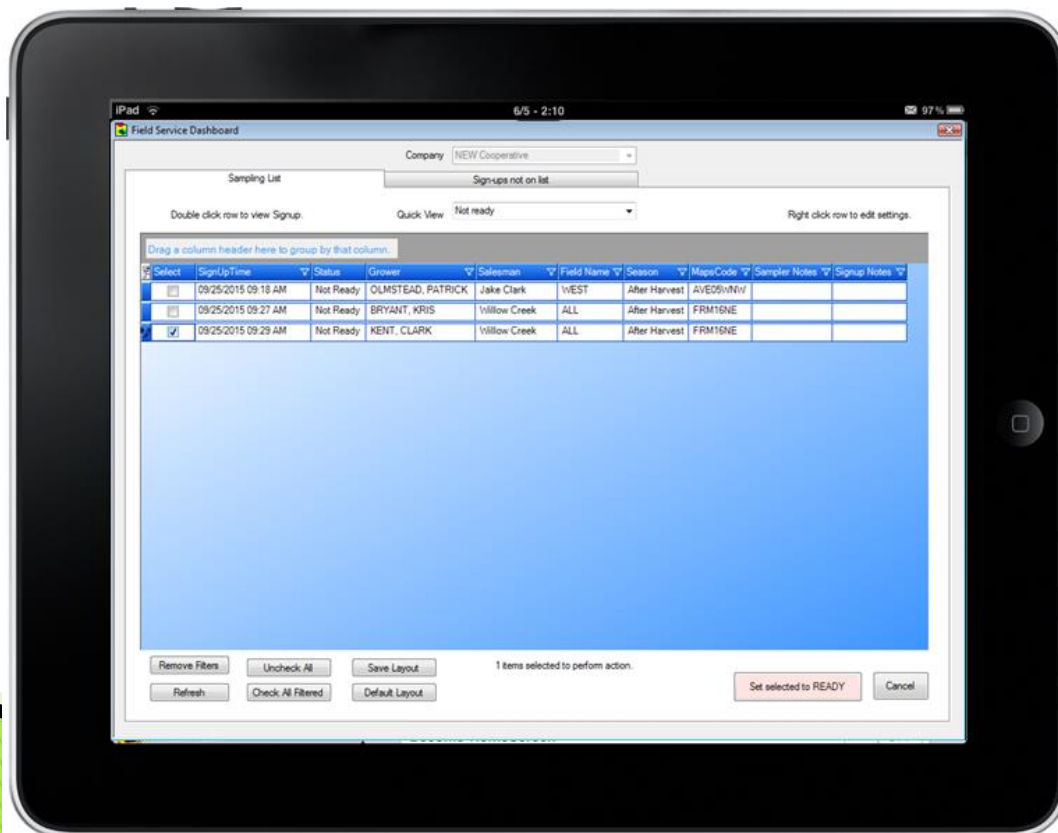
iPad
6/5 - 2:10
97 %

Field Service Dashboard

Company NEW Cooperative

Sampling List

Sign-ups not on list

Double click row to view Signup.

Quick View Not ready

Right click row to edit settings.

Drag a column header here to group by that column.

| Select | SignUpTime | Status | Grower | Salesman | Field Name | Season | MapsCode | Sampler Notes | Signup Notes |
|---|---|---|---|---|---|---|---|---|---|
| | 09/25/2015 09:18 AM | Not Ready | OLMSTEAD, PATRICK | Jake Clark | WEST | After Harvest | AVE05WNW | | |
| | 09/25/2015 09:27 AM | Not Ready | BRYANT, KRIS | Willow Creek | ALL | After Harvest | FRM16NE | | |
| ✓ | 09/25/2015 09:29 AM | Not Ready | KENT, CLARK | Willow Creek | ALL | After Harvest | FRM16NE | | |

Remove Filters
Uncheck All
Save Layout
1 items selected to perform action.
Refresh
Check All Filtered
Default Layout
Set selected to READY
Cancel